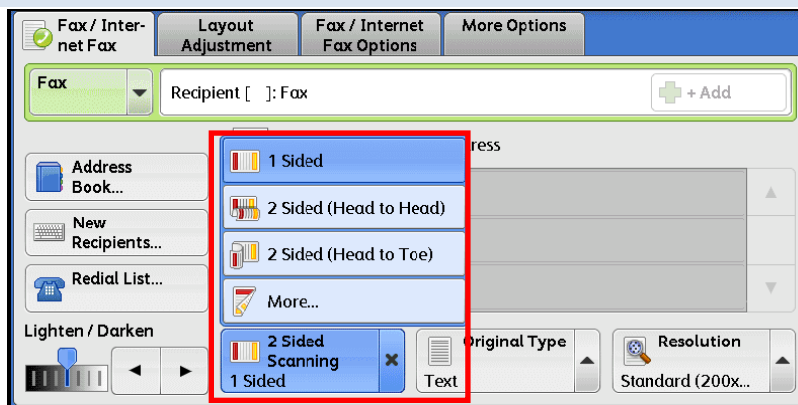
Fax / Internet Fax
Layout Adjustment
Fax / Internet Fax Options
More Options

Fax
Recipient [ ]: Fax
+ Add

Address Book...
New Recipients...
Redial List...

ress

1 Sided
2 Sided (Head to Head)
2 Sided (Head to Toe)
More...

Lighten / Darken

2 Sided Scanning
1 Sided

Text
Original Type

Resolution
Standard (200x...